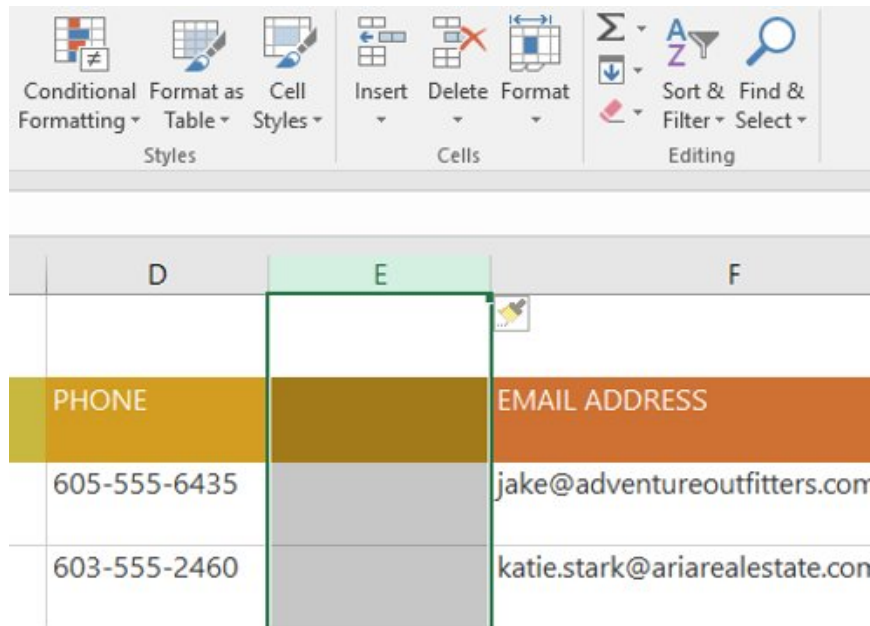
Conditional Formatting ▾ | Format as Table ▾ | Cell Styles ▾ | Insert ▾ | Delete ▾ | Format ▾ | Σ ▾ | Sort & Filter ▾ | Find & Select ▾

Styles | Cells | Editing

| D | E | F |
|---|---|---|
| | | |
| PHONE | | EMAIL ADDRESS |
| 605-555-6435 | | jake@adventureoutfitters.com |
| 603-555-2460 | | katie.stark@ariarealestate.con |